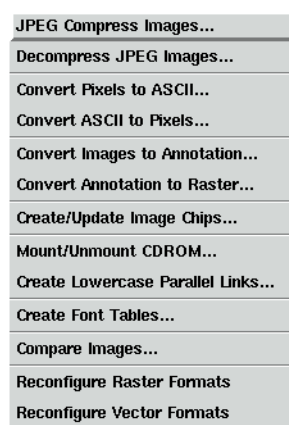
JPEG Compress Images...
Decompress JPEG Images...
Convert Pixels to ASCII...
Convert ASCII to Pixels...
Convert Images to Annotation...
Convert Annotation to Raster...
Create/Update Image Chips...
Mount/Unmount CDROM...
Create Lowercase Parallel Links...
Create Font Tables...
Compare Images...
Reconfigure Raster Formats
Reconfigure Vector Formats